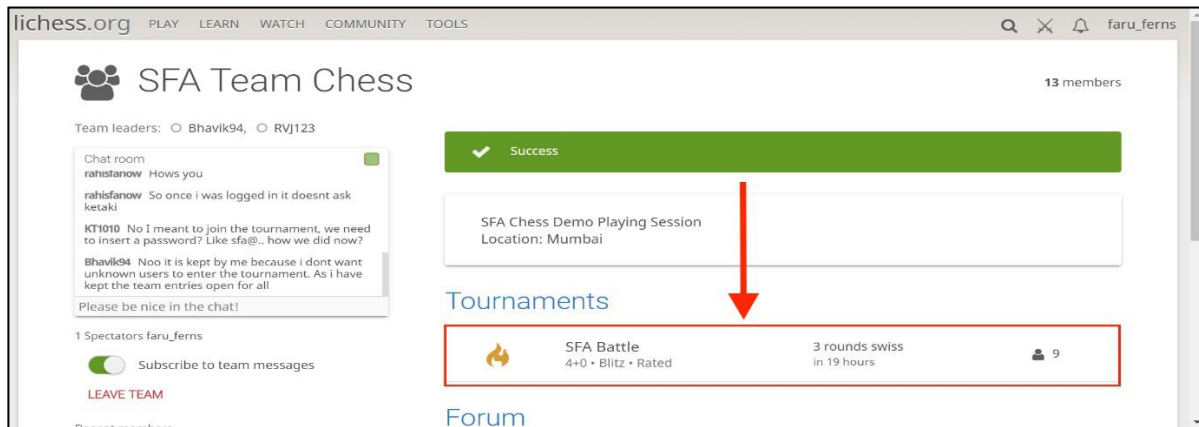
lichess.org PLAY LEARN WATCH COMMUNITY TOOLS

faru_ferns

SFA Team Chess

13 members

Team leaders: Bhavik94, RVJ123

Chat room

rahisfanow Hows you

rahisfanow So once i was logged in it doesnt ask ketaki

KT1010 No I meant to join the tournament, we need to insert a password? Like sfa@.. how we did now?

Bhavik94 Noo it is kept by me because i dont want unknown users to enter the tournament. As i have kept the team entries open for all

Please be nice in the chat!

1 Spectators faru_ferns

Subscribe to team messages

LEAVE TEAM

Success

SFA Chess Demo Playing Session
Location: Mumbai

Tournaments

SFA Battle
4+0 • Blitz • Rated

3 rounds swiss
in 19 hours

9

Forum